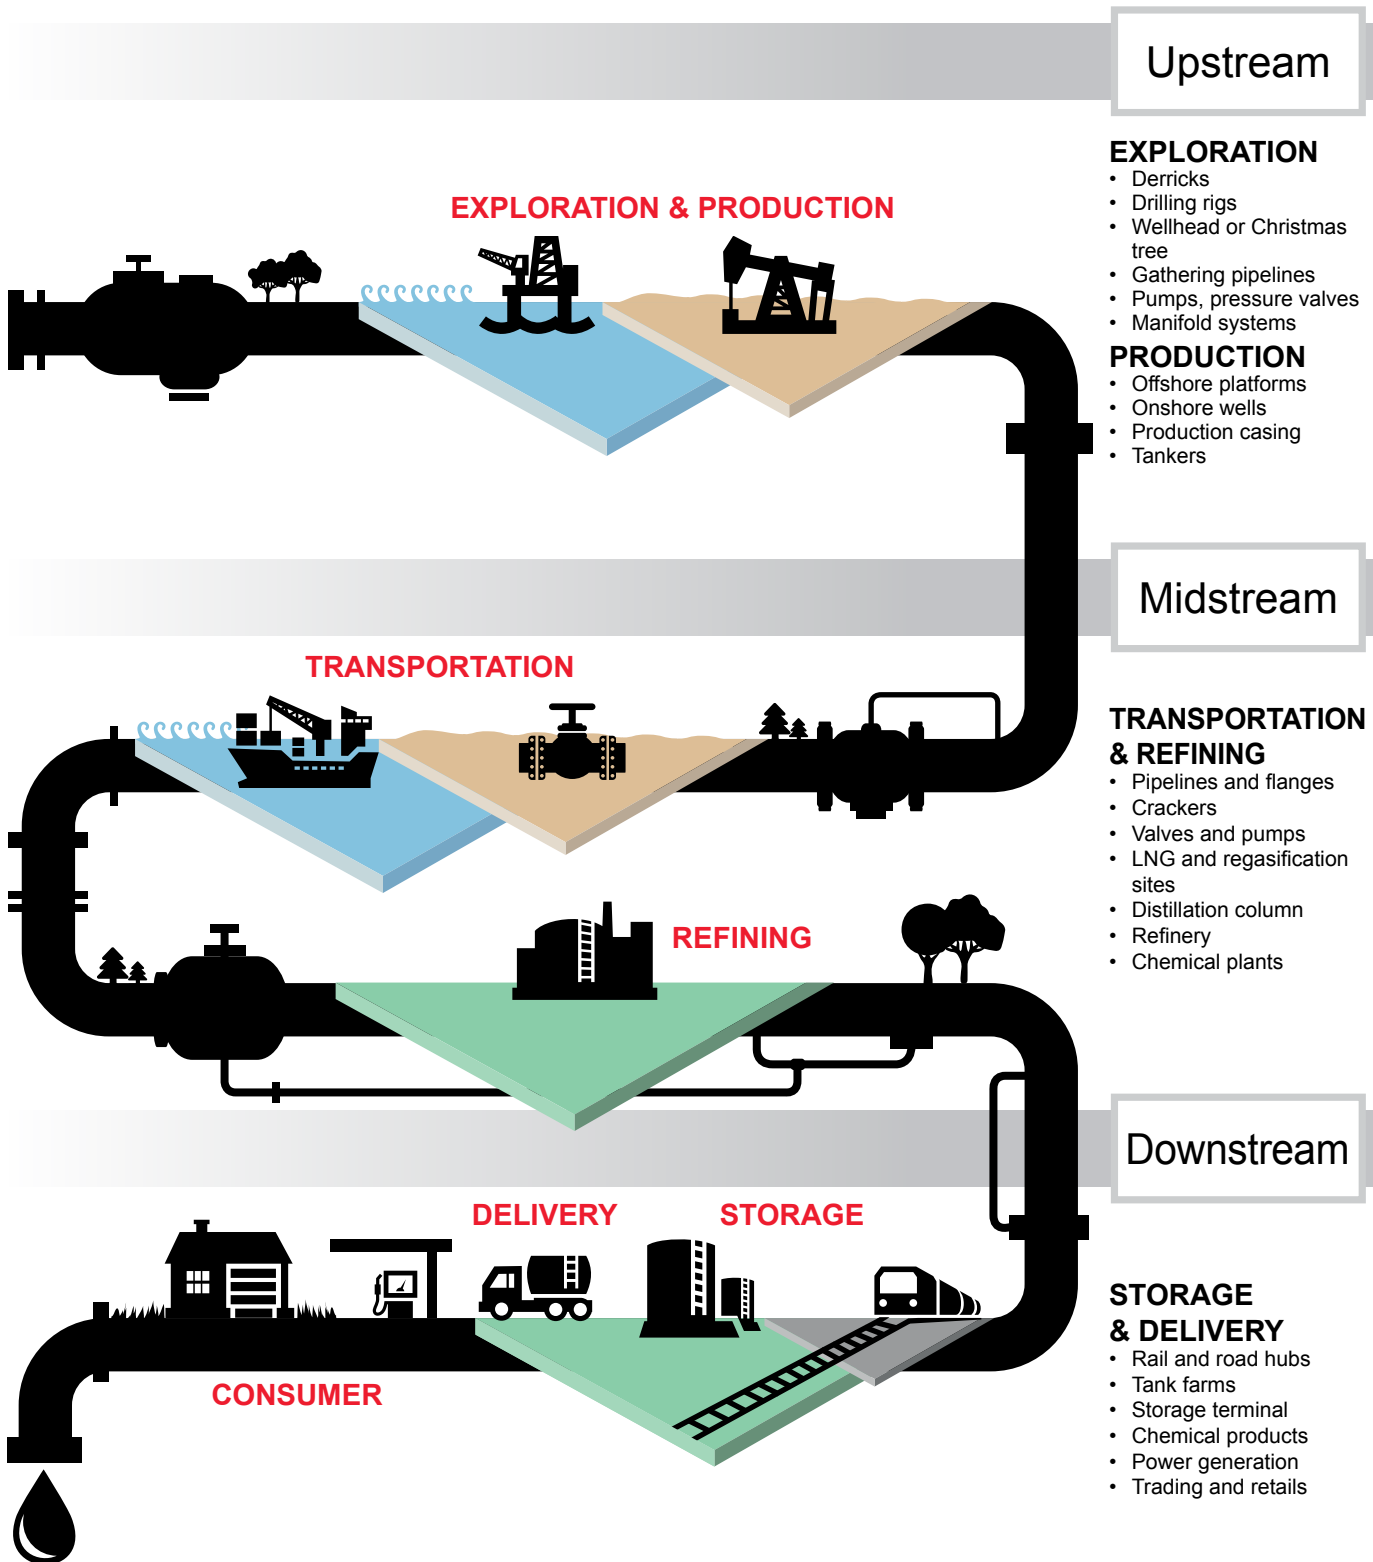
Upstream

EXPLORATION
- Derricks
- Drilling rigs
- Wellhead or Christmas tree
- Gathering pipelines
- Pumps, pressure valves
- Manifold systems

PRODUCTION
- Offshore platforms
- Onshore wells
- Production casing
- Tankers

EXPLORATION & PRODUCTION

Midstream

TRANSPORTATION

TRANSPORTATION & REFINING
- Pipelines and flanges
- Crackers
- Valves and pumps
- LNG and regasification sites
- Distillation column
- Refinery
- Chemical plants

REFINING

Downstream

DELIVERY

STORAGE

CONSUMER

STORAGE & DELIVERY
- Rail and road hubs
- Tank farms
- Storage terminal
- Chemical products
- Power generation
- Trading and retails